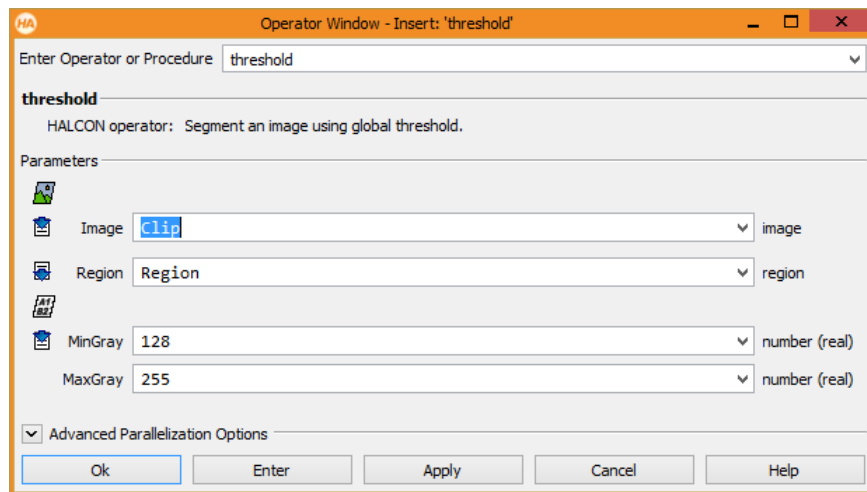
HA Operator Window - Insert: 'threshold'

Enter Operator or Procedure threshold

threshold

HALCON operator: Segment an image using global threshold.

Parameters

Image Clip image

Region Region region

A1 B2

MinGray 128 number (real)

MaxGray 255 number (real)

Advanced Parallelization Options

Ok Enter Apply Cancel Help